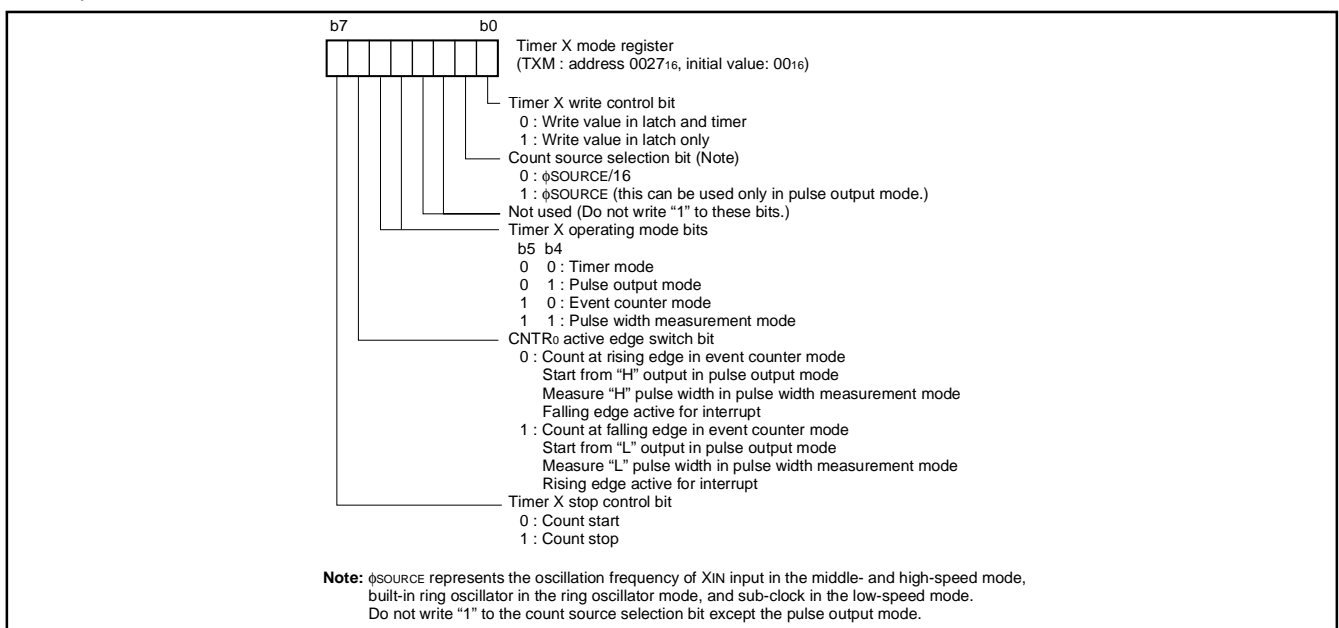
b7 b0

Timer X mode register
(TXM : address $0027_{16}$, initial value: $00_{16}$)

Timer X write control bit
0 : Write value in latch and timer
1 : Write value in latch only

Count source selection bit (Note)
0 : $\phi$SOURCE/16
1 : $\phi$SOURCE (this can be used only in pulse output mode.)

Not used (Do not write "1" to these bits.)

Timer X operating mode bits
b5 b4
0 0 : Timer mode
0 1 : Pulse output mode
1 0 : Event counter mode
1 1 : Pulse width measurement mode

$CNTR_0$ active edge switch bit
0 : Count at rising edge in event counter mode
Start from "H" output in pulse output mode
Measure "H" pulse width in pulse width measurement mode
Falling edge active for interrupt
1 : Count at falling edge in event counter mode
Start from "L" output in pulse output mode
Measure "L" pulse width in pulse width measurement mode
Rising edge active for interrupt

Timer X stop control bit
0 : Count start
1 : Count stop

Note: $\phi$SOURCE represents the oscillation frequency of XIN input in the middle- and high-speed mode, built-in ring oscillator in the ring oscillator mode, and sub-clock in the low-speed mode.
Do not write "1" to the count source selection bit except the pulse output mode.